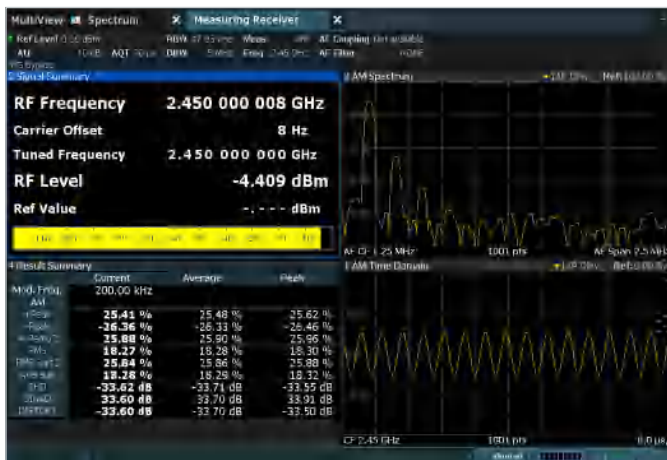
MultiView Spectrum × Measuring Receiver ×

Ref Level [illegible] RBW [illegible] Meas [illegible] AF Coupling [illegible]
Att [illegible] AQT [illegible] DBW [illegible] Freq 2.45 GHz AF Filter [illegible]

2 Signal Summary

RF Frequency 2.450 000 008 GHz

Carrier Offset 8 Hz

Tuned Frequency 2.450 000 000 GHz

RF Level -4.409 dBm

Ref Value -.--- dBm

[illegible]

3 AM Spectrum

AF CF 1.25 MHz 1001 pts AF Span 2.5 MHz

4 Result Summary

| | Current | Average | Peak |
|---|---|---|---|
| Mod. Freq. AM | 200.00 kHz | | |
| +Peak | 25.41 % | 25.48 % | 25.62 % |
| -Peak | -26.36 % | -26.33 % | -26.46 % |
| ±Peak/2 | 25.88 % | 25.90 % | 25.96 % |
| RMS | 18.27 % | 18.28 % | 18.30 % |
| RMS·√2 | 25.84 % | 25.86 % | 25.88 % |
| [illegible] | 18.28 % | 18.29 % | 18.32 % |
| THD | -33.62 dB | -33.71 dB | -33.55 dB |
| SINAD | 33.60 dB | 33.70 dB | 33.91 dB |
| DISTORT | -33.60 dB | -33.70 dB | -33.50 dB |

1 AM Time Domain

CF 2.45 GHz 1001 pts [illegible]